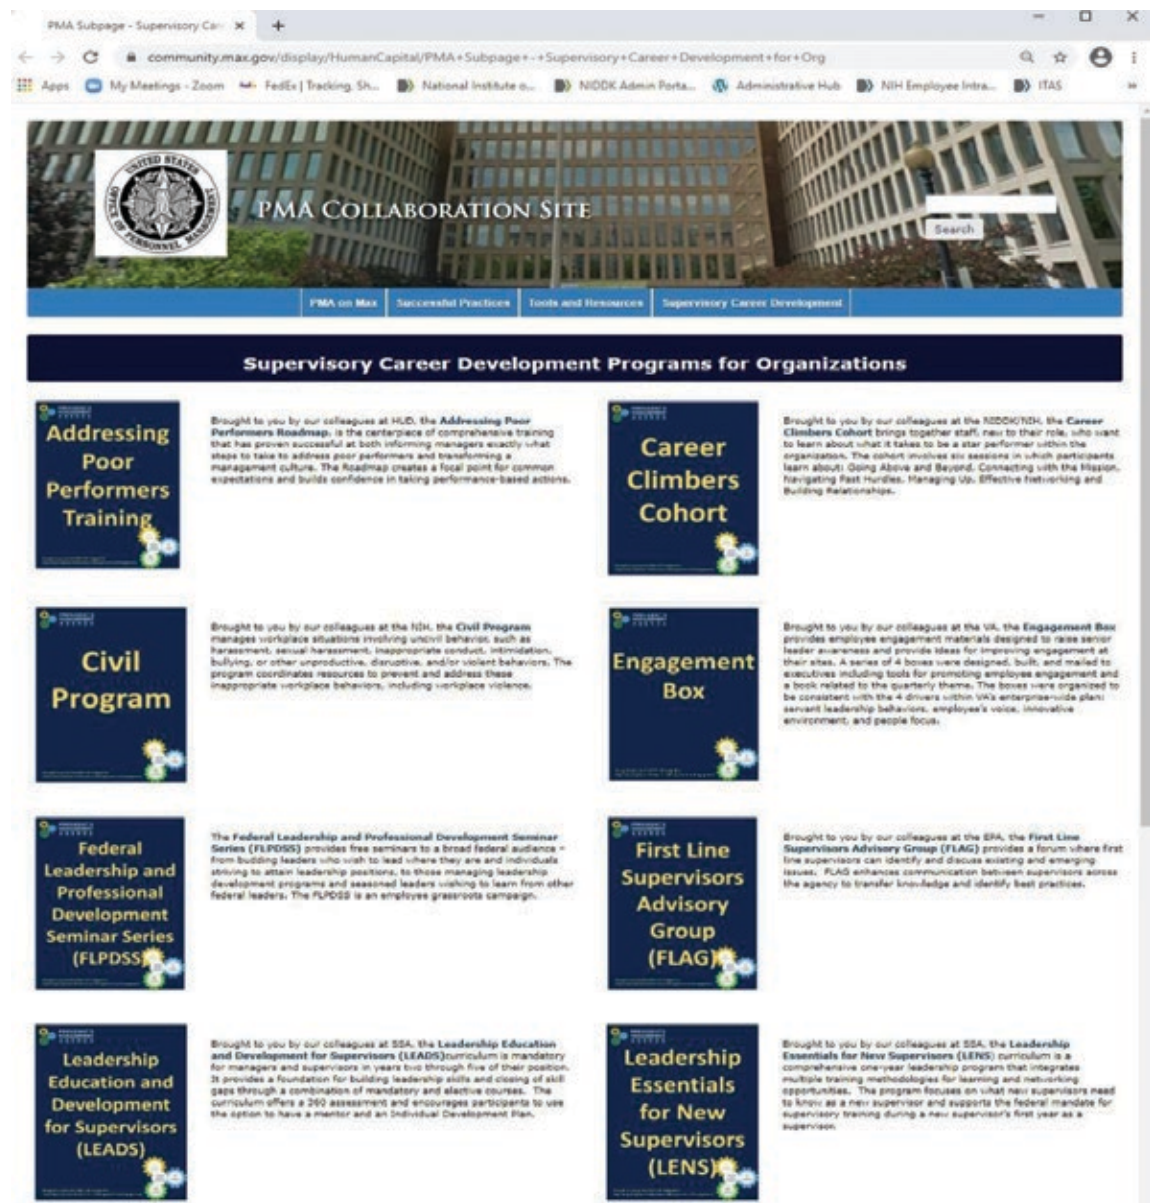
PMA Subpage - Supervisory Car ×

community.max.gov/display/HumanCapital/PMA+Subpage+-+Supervisory+Career+Development+for+Org

Apps  My Meetings - Zoom  FedEx | Tracking, Sh...  National Institute o...  NIDDK Admin Porta...  Administrative Hub  NIH Employee Intra...  ITAS

UNITED STATES OFFICE OF PERSONNEL MANAGEMENT

PMA COLLABORATION SITE

Search

PMA on Max | Successful Practices | Tools and Resources | Supervisory Career Development

Supervisory Career Development Programs for Organizations

Addressing Poor Performers Training

Brought to you by our colleagues at HUD, the Addressing Poor Performers Roadmap, is the centerpiece of comprehensive training that has proven successful at both informing managers exactly what steps to take to address poor performers and transforming a management culture. The Roadmap creates a focal point for common expectations and builds confidence in taking performance-based actions.

Career Climbers Cohort

Brought to you by our colleagues at the NIDDK/NIH, the Career Climbers Cohort brings together staff, new to their role, who want to learn about what it takes to be a star performer within the organization. The cohort involves six sessions in which participants learn about: Going Above and Beyond, Connecting with the Mission, Navigating Past Hurdles, Managing Up, Effective Networking and Building Relationships.

Civil Program

Brought to you by our colleagues at the NIH, the Civil Program manages workplace situations involving uncivil behavior, such as harassment, sexual harassment, inappropriate conduct, intimidation, bullying, or other unproductive, disruptive, and/or violent behaviors. The program coordinates resources to prevent and address these inappropriate workplace behaviors, including workplace violence.

Engagement Box

Brought to you by our colleagues at the VA, the Engagement Box provides employee engagement materials designed to raise senior leader awareness and provide ideas for improving engagement at their sites. A series of 4 boxes were designed, built, and mailed to executives including tools for promoting employee engagement and a book related to the quarterly theme. The boxes were organized to be consistent with the 4 drivers within VA's enterprise-wide plan: servant leadership behaviors, employee's voice, innovative environment, and people focus.

Federal Leadership and Professional Development Seminar Series (FLPDSS)

The Federal Leadership and Professional Development Seminar Series (FLPDSS) provides free seminars to a broad federal audience – from budding leaders who wish to lead where they are and individuals striving to attain leadership positions, to those managing leadership development programs and seasoned leaders wishing to learn from other federal leaders. The FLPDSS is an employee grassroots campaign.

First Line Supervisors Advisory Group (FLAG)

Brought to you by our colleagues at the EPA, the First Line Supervisors Advisory Group (FLAG) provides a forum where first line supervisors can identify and discuss existing and emerging issues. FLAG enhances communication between supervisors across the agency to transfer knowledge and identify best practices.

Leadership Education and Development for Supervisors (LEADS)

Brought to you by our colleagues at SSA, the Leadership Education and Development for Supervisors (LEADS)curriculum is mandatory for managers and supervisors in years two through five of their position. It provides a foundation for building leadership skills and closing of skill gaps through a combination of mandatory and elective courses. The curriculum offers a 360 assessment and encourages participants to use the option to have a mentor and an Individual Development Plan.

Leadership Essentials for New Supervisors (LENS)

Brought to you by our colleagues at SSA, the Leadership Essentials for New Supervisors (LENS) curriculum is a comprehensive one-year leadership program that integrates multiple training methodologies for learning and networking opportunities. The program focuses on what new supervisors need to know as a new supervisor and supports the federal mandate for supervisory training during a new supervisor's first year as a supervisor.